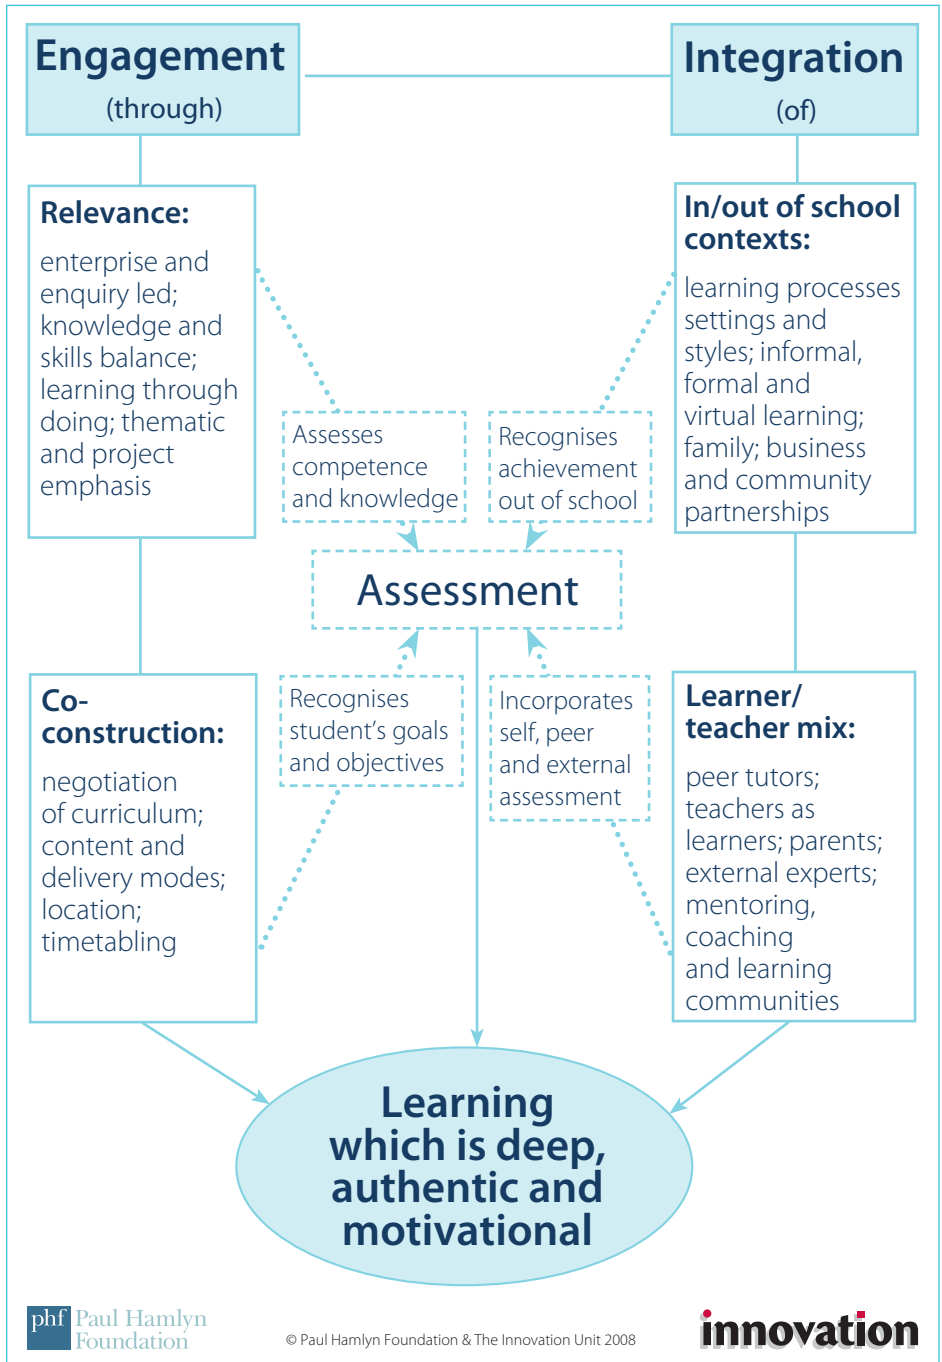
Engagement
(through)

Integration
(of)

Relevance:
enterprise and enquiry led; knowledge and skills balance; learning through doing; thematic and project emphasis

In/out of school contexts:
learning processes settings and styles; informal, formal and virtual learning; family; business and community partnerships

Assesses competence and knowledge

Recognises achievement out of school

Assessment

Recognises student's goals and objectives

Incorporates self, peer and external assessment

Co-construction:
negotiation of curriculum; content and delivery modes; location; timetabling

Learner/ teacher mix:
peer tutors; teachers as learners; parents; external experts; mentoring, coaching and learning communities

Learning which is deep, authentic and motivational

phf Paul Hamlyn Foundation

© Paul Hamlyn Foundation & The Innovation Unit 2008

innovation